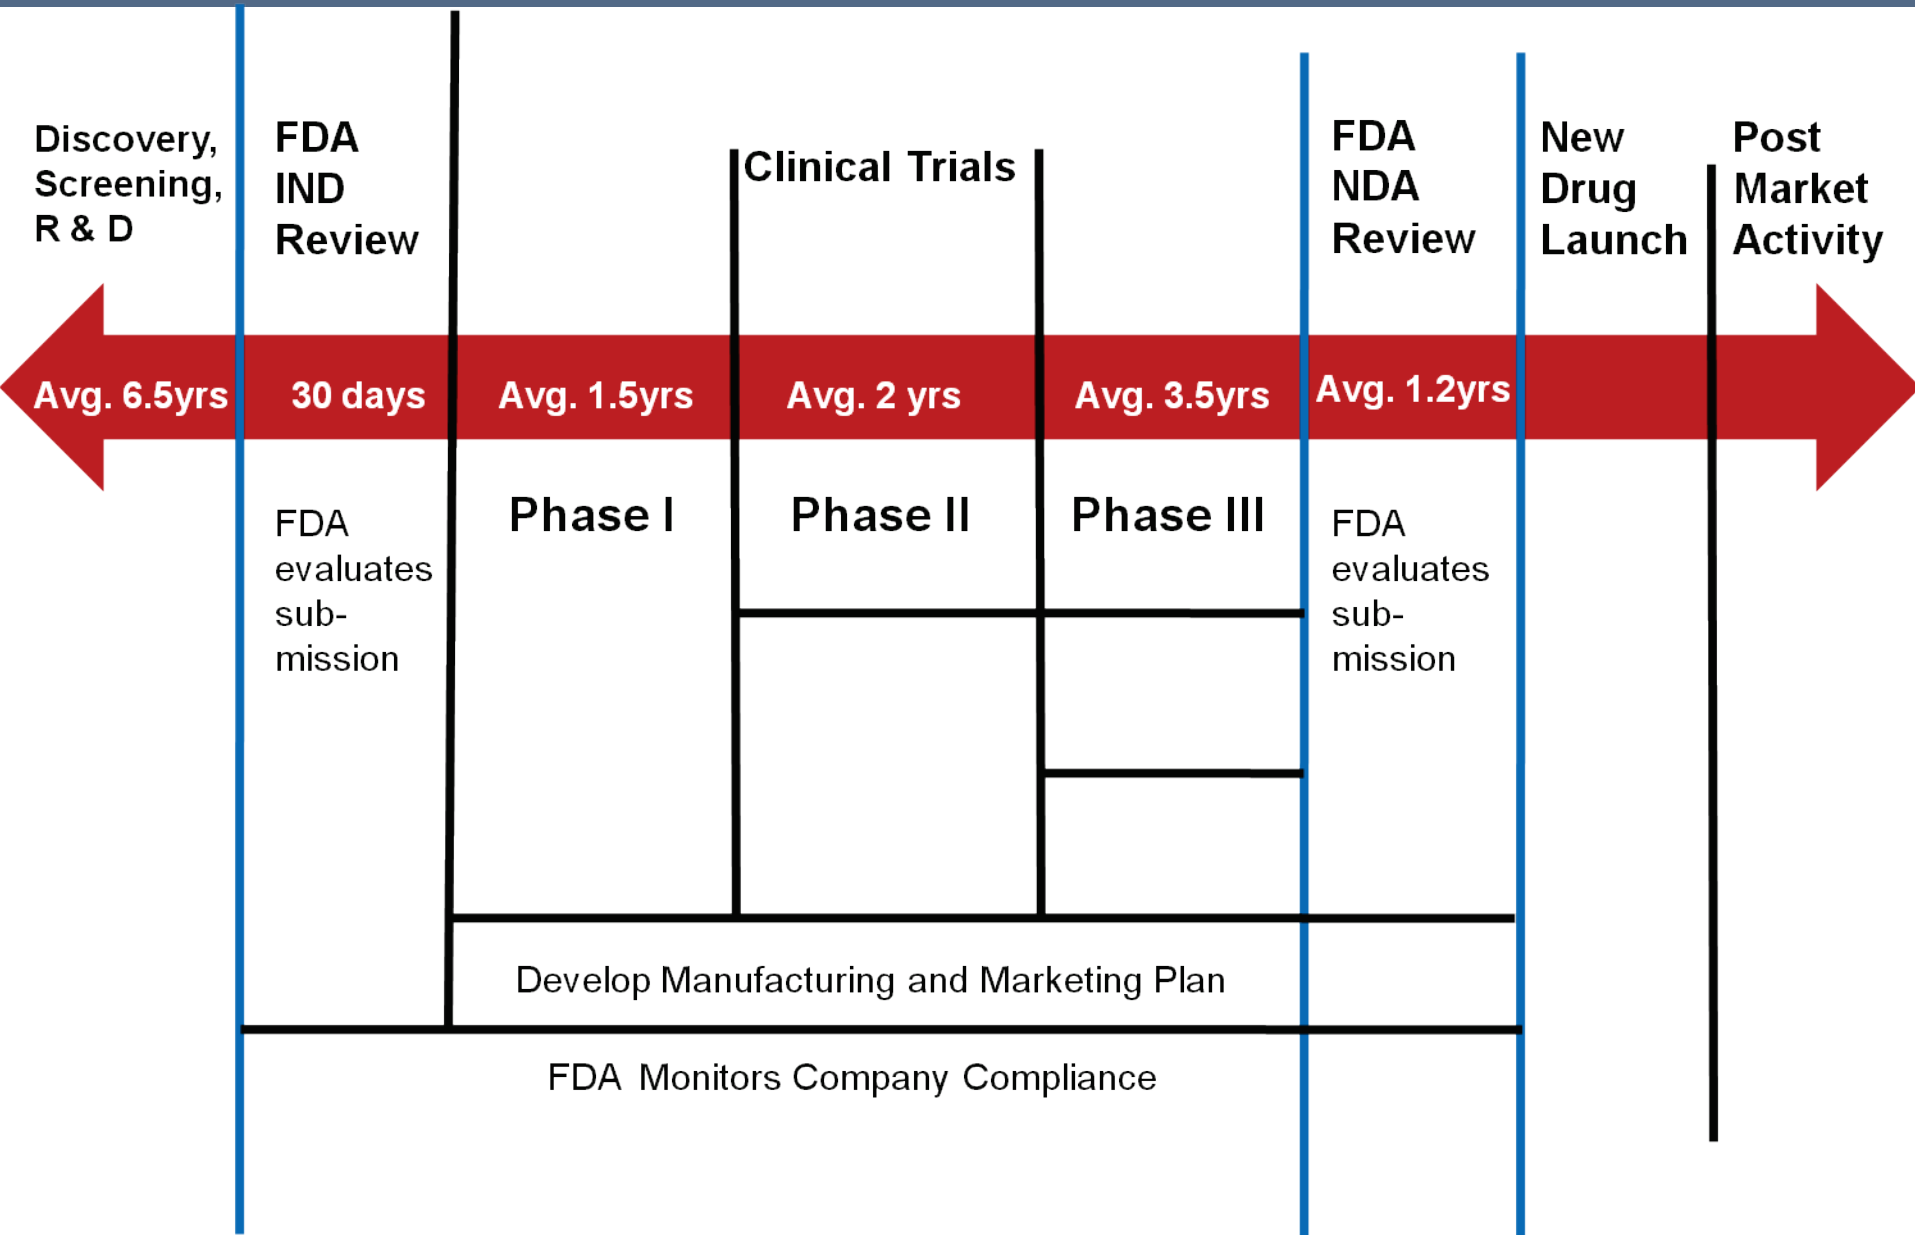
Discovery, Screening, R & D

FDA IND Review

Clinical Trials

FDA NDA Review

New Drug Launch

Post Market Activity

Avg. 6.5yrs

30 days

Avg. 1.5yrs

Avg. 2 yrs

Avg. 3.5yrs

Avg. 1.2yrs

FDA evaluates submission

Phase I

Phase II

Phase III

FDA evaluates submission

Develop Manufacturing and Marketing Plan

FDA Monitors Company Compliance